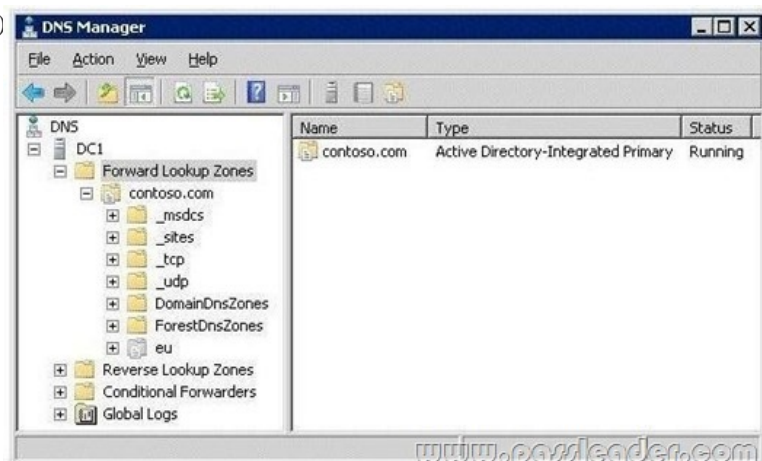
DNS Manager

File Action View Help

DNS
DC1
Forward Lookup Zones
contoso.com
_msdcs
_sites
_tcp
_udp
DomainDnsZones
ForestDnsZones
eu
Reverse Lookup Zones
Conditional Forwarders
Global Logs

| Name | Type | Status |
|---|---|---|
| contoso.com | Active Directory-Integrated Primary | Running |

www.passleader.com